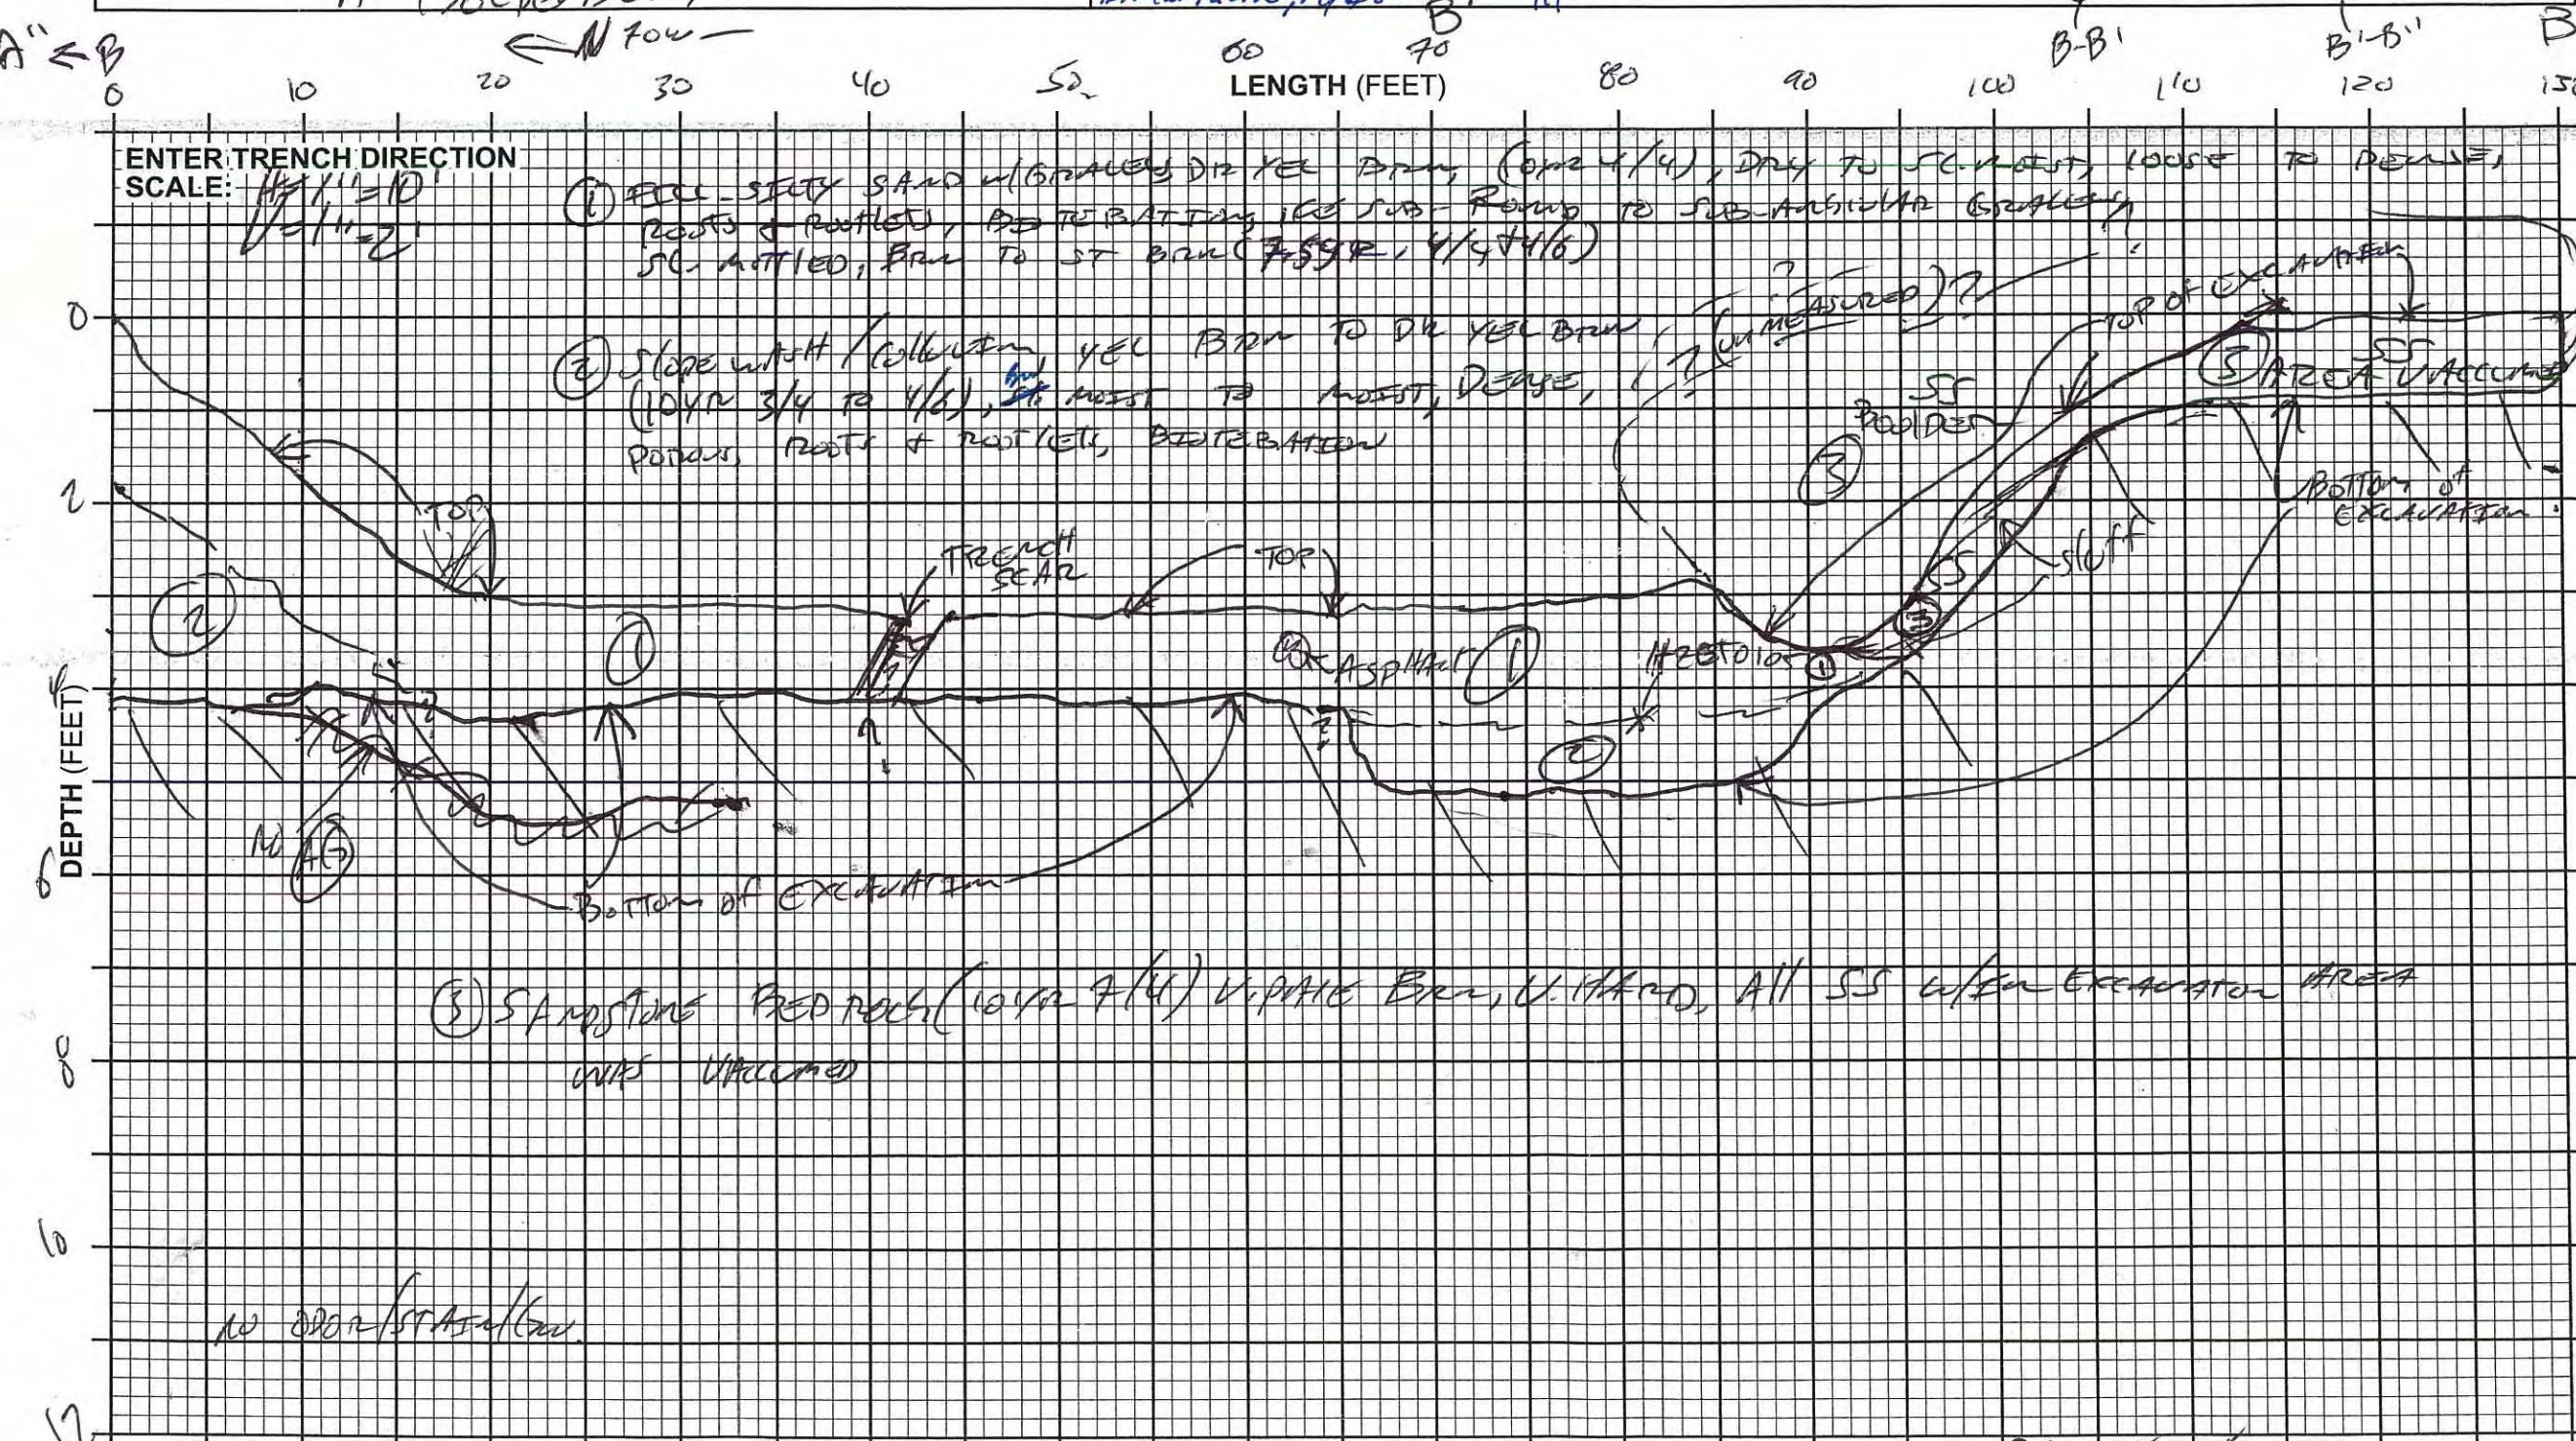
A" ← B    ← N 70W —    B    B-B'    B'-B"    B

0  10  20  30  40  50  60  70  80  90  100  110  120  150

LENGTH (FEET)

ENTER TRENCH DIRECTION
SCALE: H 1" = 10'
V 1" = 2'

① FILL - SILTY SAND w/GRAVELS DK YEL BRN (10YR 4/4), DRY TO SL. MOIST, LOOSE TO DENSE, ROOTS + ROOTLETS, BIOTURBATION, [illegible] SUB-ROUND TO SUB-ANGULAR GRAVELS, SL. MOTTLED, BRN TO ST BRN (7.5YR 4/4 + 4/6)

② SLOPE WASH / COLLUVIUM, YEL BRN TO DK YEL BRN (10YR 3/4 TO 4/6), SL. MOIST TO MOIST, DENSE, PORES, ROOTS + ROOTLETS, BIOTURBATION

(UNMEASURED)??

TOP OF EXCAVATION

③ AREA VACUUMED

SS BOULDER

③

BOTTOM OF EXCAVATION

SLUFF

SS

③

TOP

TRENCH SCAR

TOP

②

①

①

ASPHALT ①

#28TOID105 ①

②

M ③

BOTTOM OF EXCAVATION

0
2
4
6
8
10
12

DEPTH (FEET)

③ SANDSTONE BEDROCK (10YR 7/4) V. PALE BRN, V. HARD, All SS w/in EXCAVATION AREA WAS VACUUMED

NO ODOR / STAIN / GW